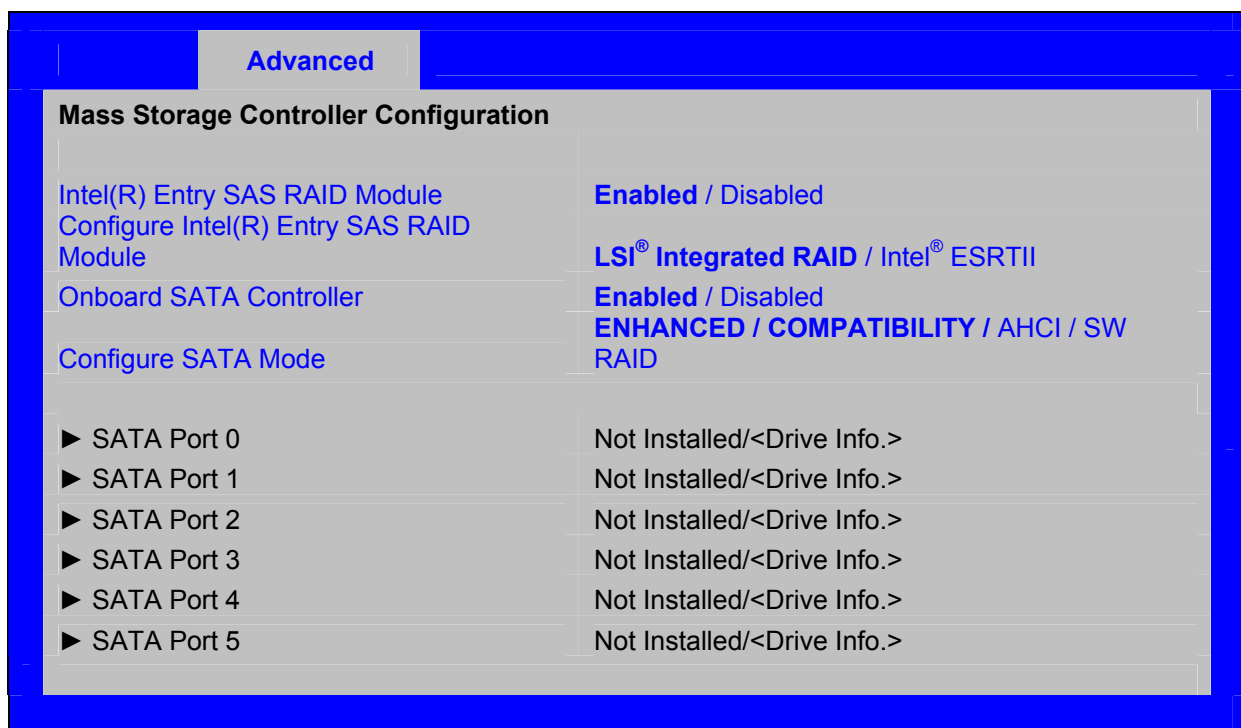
Advanced

Mass Storage Controller Configuration

Intel(R) Entry SAS RAID Module | Enabled / Disabled
Configure Intel(R) Entry SAS RAID Module | LSI® Integrated RAID / Intel® ESRTII
Onboard SATA Controller | Enabled / Disabled
Configure SATA Mode | ENHANCED / COMPATIBILITY / AHCI / SW RAID

► SATA Port 0 | Not Installed/<Drive Info.>
► SATA Port 1 | Not Installed/<Drive Info.>
► SATA Port 2 | Not Installed/<Drive Info.>
► SATA Port 3 | Not Installed/<Drive Info.>
► SATA Port 4 | Not Installed/<Drive Info.>
► SATA Port 5 | Not Installed/<Drive Info.>